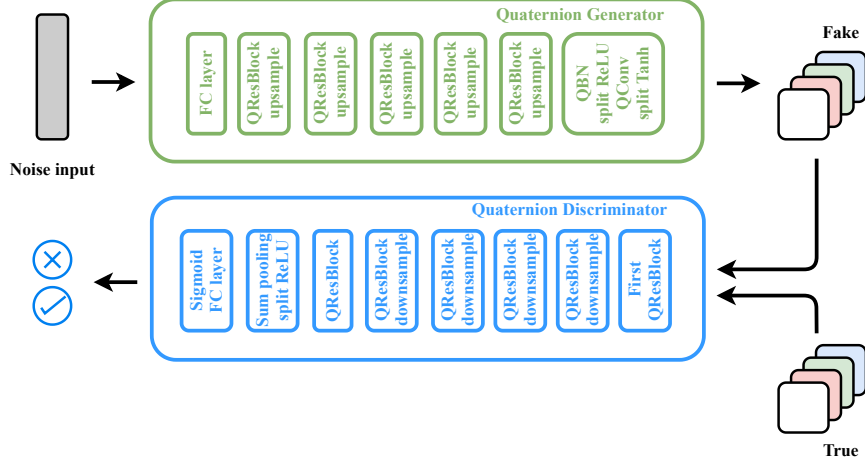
Quaternion Generator

FC layer

QResBlock upsample

QResBlock upsample

QResBlock upsample

QResBlock upsample

QResBlock upsample

QBN split ReLU QConv split Tanh

Noise input

Fake

Quaternion Discriminator

Sigmoid FC layer

Sum pooling split ReLU

QResBlock

QResBlock downsample

QResBlock downsample

QResBlock downsample

QResBlock downsample

First QResBlock

True